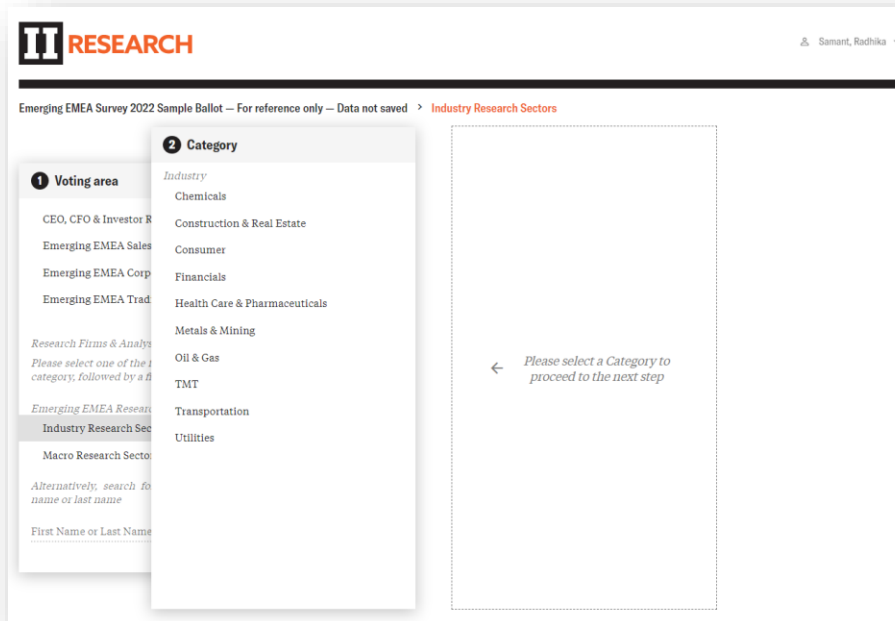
II RESEARCH

Samant, Radhika

Emerging EMEA Survey 2022 Sample Ballot — For reference only — Data not saved > Industry Research Sectors

1 Voting area

CEO, CFO & Investor R

Emerging EMEA Sales

Emerging EMEA Corp

Emerging EMEA Trad

Research Firms & Analys

Please select one of the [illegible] category, followed by a f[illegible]

Emerging EMEA Resear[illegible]

Industry Research Sec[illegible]

Macro Research Sector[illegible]

Alternatively, search fo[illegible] name or last name

First Name or Last Name

2 Category

Industry

Chemicals

Construction & Real Estate

Consumer

Financials

Health Care & Pharmaceuticals

Metals & Mining

Oil & Gas

TMT

Transportation

Utilities

Please select a Category to proceed to the next step